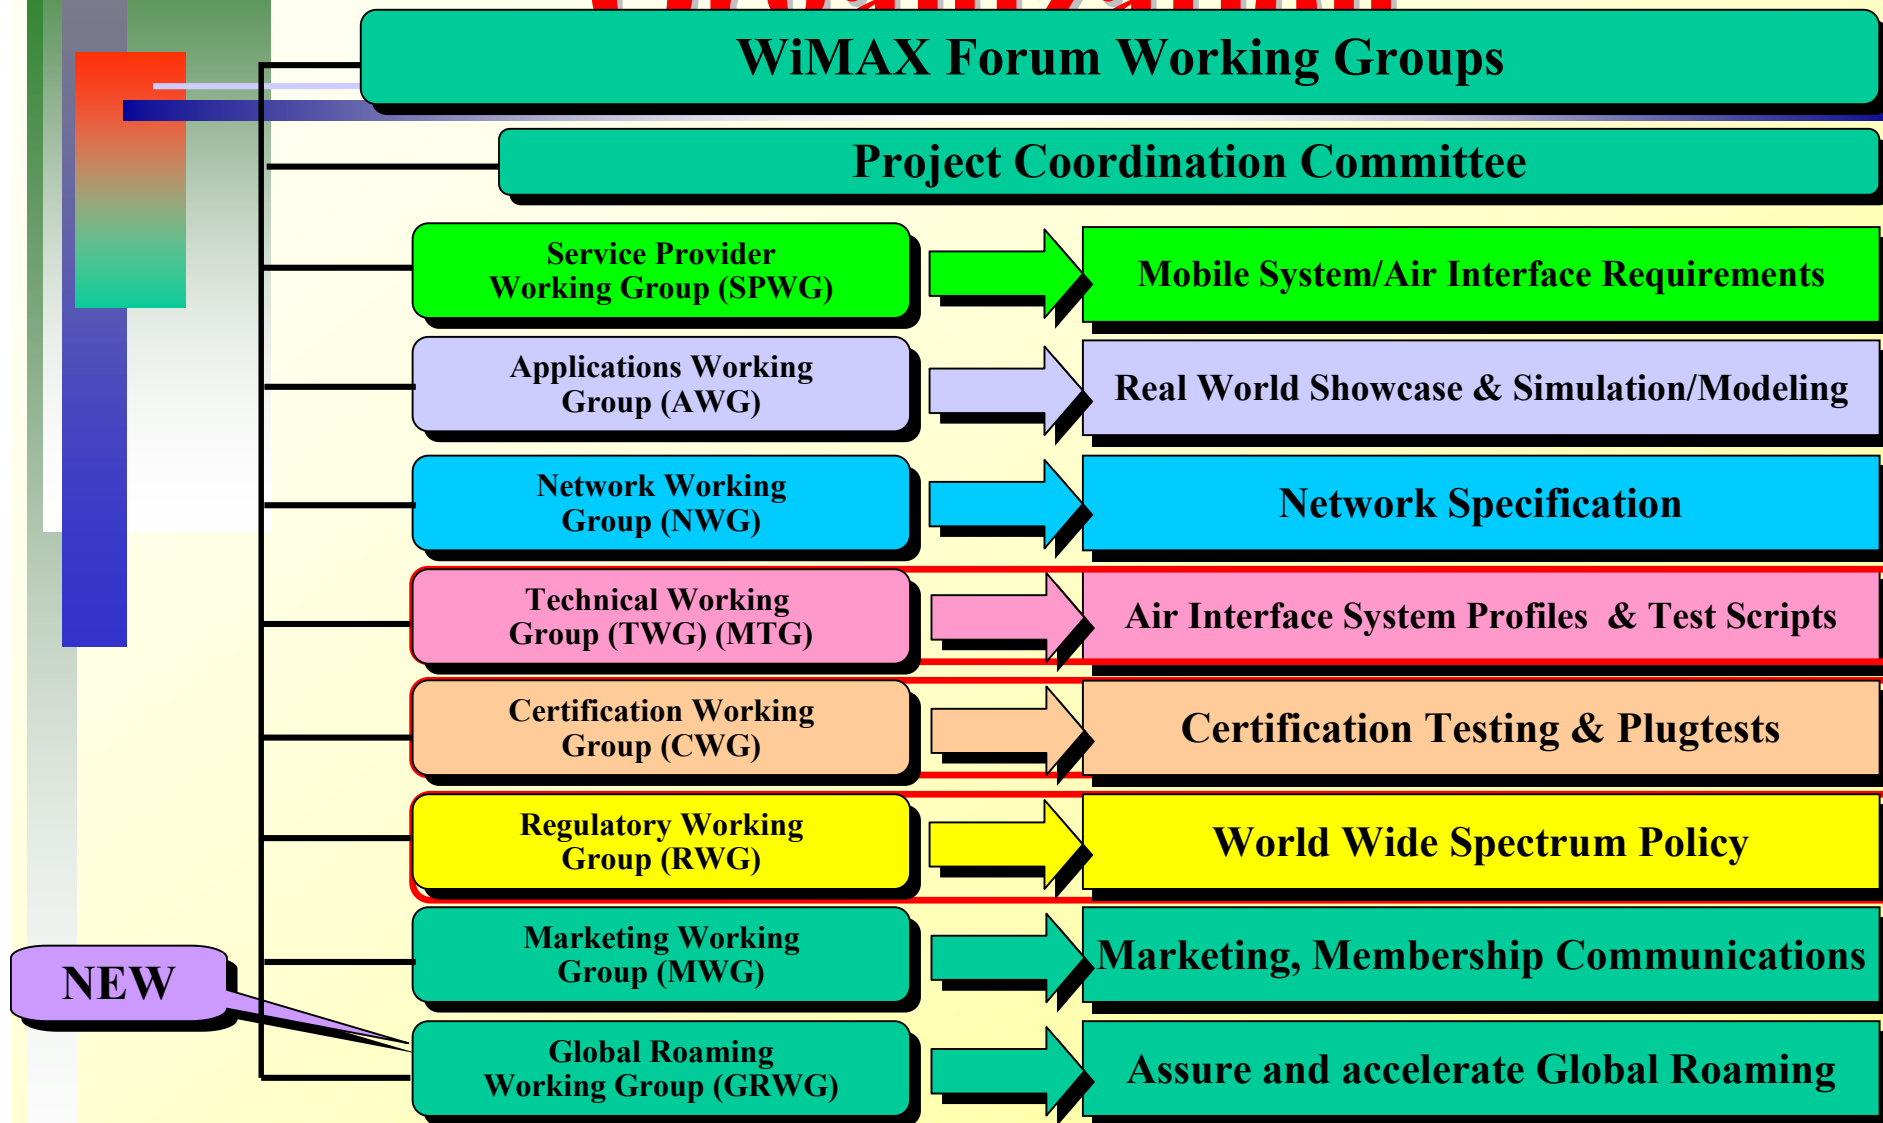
WiMAX Forum Working Groups

Project Coordination Committee

Service Provider Working Group (SPWG)

Mobile System/Air Interface Requirements

Applications Working Group (AWG)

Real World Showcase & Simulation/Modeling

Network Working Group (NWG)

Network Specification

Technical Working Group (TWG) (MTG)

Air Interface System Profiles & Test Scripts

Certification Working Group (CWG)

Certification Testing & Plugtests

Regulatory Working Group (RWG)

World Wide Spectrum Policy

Marketing Working Group (MWG)

Marketing, Membership Communications

NEW

Global Roaming Working Group (GRWG)

Assure and accelerate Global Roaming